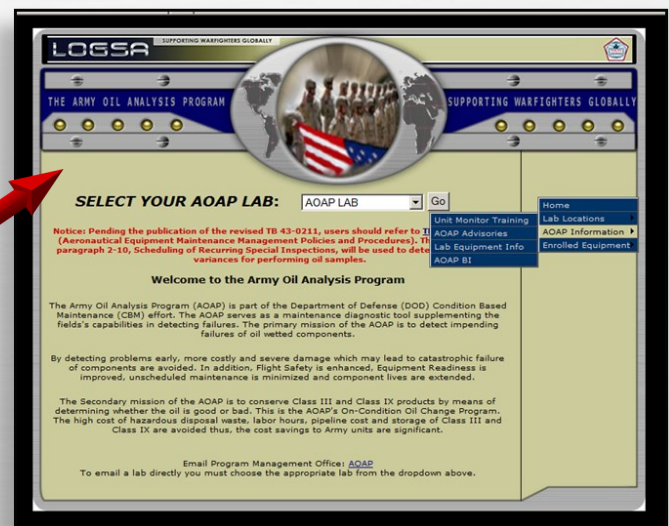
LOGSA SUPPORTING WARFIGHTERS GLOBALLY

THE ARMY OIL ANALYSIS PROGRAM

SUPPORTING WARFIGHTERS GLOBALLY

SELECT YOUR AOAP LAB: AOAP LAB Go

Unit Monitor Training
AOAP Advisories
Lab Equipment Info
AOAP BI

Home
Lab Locations
AOAP Information
Enrolled Equipment

Notice: Pending the publication of the revised TB 43-0211, users should refer to T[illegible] (Aeronautical Equipment Maintenance Management Policies and Procedures). Th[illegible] paragraph 2-10, Scheduling of Recurring Special Inspections, will be used to dete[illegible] variances for performing oil samples.

Welcome to the Army Oil Analysis Program

The Army Oil Analysis Program (AOAP) is part of the Department of Defense (DOD) Condition Based Maintenance (CBM) effort. The AOAP serves as a maintenance diagnostic tool supplementing the fields's capabilities in detecting failures. The primary mission of the AOAP is to detect impending failures of oil wetted components.

By detecting problems early, more costly and severe damage which may lead to catastrophic failure of components are avoided. In addition, Flight Safety is enhanced, Equipment Readiness is improved, unscheduled maintenance is minimized and component lives are extended.

The Secondary mission of the AOAP is to conserve Class III and Class IX products by means of determining whether the oil is good or bad. This is the AOAP's On-Condition Oil Change Program. The high cost of hazardous disposal waste, labor hours, pipeline cost and storage of Class III and Class IX are avoided thus, the cost savings to Army units are significant.

Email Program Management Office: AOAP
To email a lab directly you must choose the appropriate lab from the dropdown above.